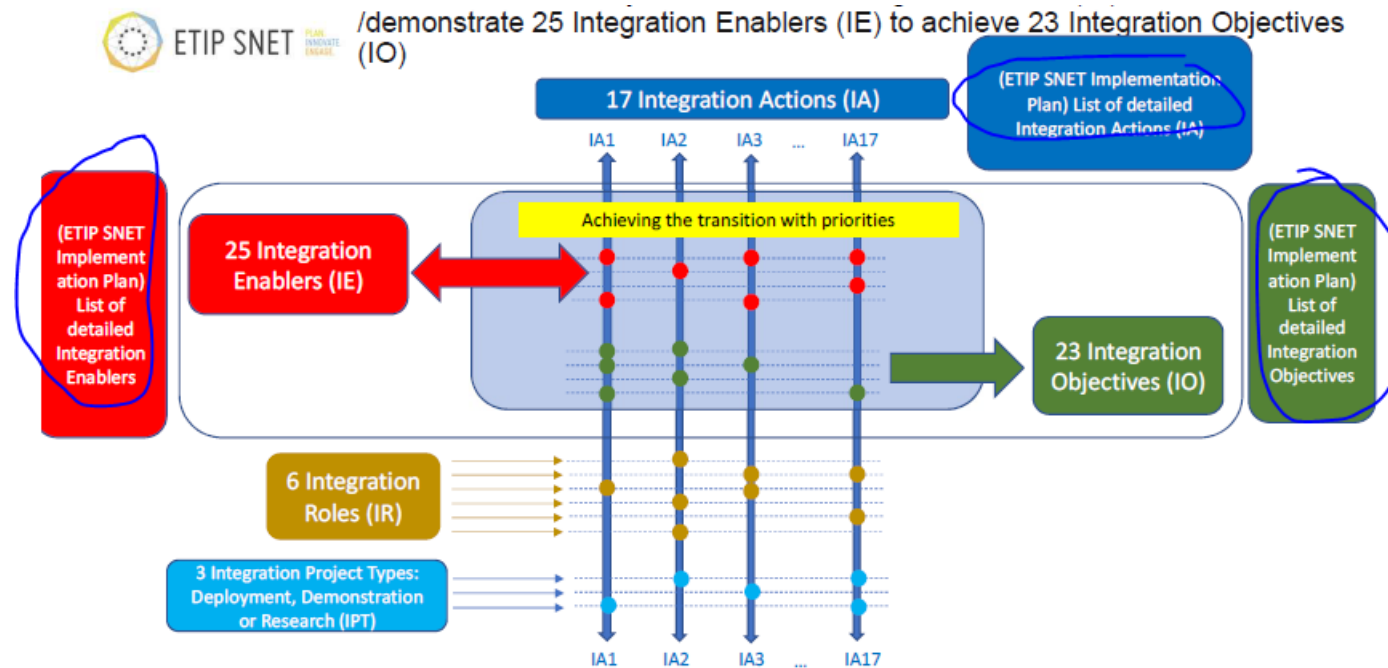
ETIP SNET PLAN INNOVATE ENGAGE

/demonstrate 25 Integration Enablers (IE) to achieve 23 Integration Objectives (IO)

17 Integration Actions (IA)

(ETIP SNET Implementation Plan) List of detailed Integration Actions (IA)

IA1 IA2 IA3 ... IA17

(ETIP SNET Implementation Plan) List of detailed Integration Enablers

Achieving the transition with priorities

25 Integration Enablers (IE)

23 Integration Objectives (IO)

(ETIP SNET Implementation Plan) List of detailed Integration Objectives

6 Integration Roles (IR)

3 Integration Project Types: Deployment, Demonstration or Research (IPT)

IA1 IA2 IA3 ... IA17